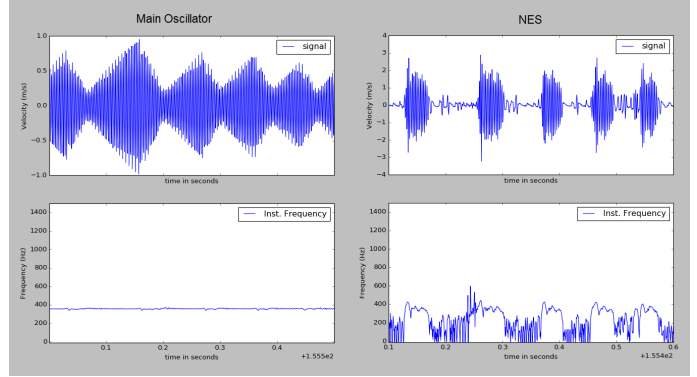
Main Oscillator

NES

signal

1.0
0.5
0.0
−0.5
−1.0

Velocity (m/s)

time in seconds

signal

4
3
2
1
0
−1
−2
−3
−4

Velocity (m/s)

time in seconds

Inst. Frequency

1400
1200
1000
800
600
400
200
0

Frequency (Hz)

0.1
0.2
0.3
0.4

time in seconds

+1.555e2

Inst. Frequency

1400
1200
1000
800
600
400
200
0

Frequency (Hz)

0.1
0.2
0.3
0.4
0.5
0.6

time in seconds

+1.554e2